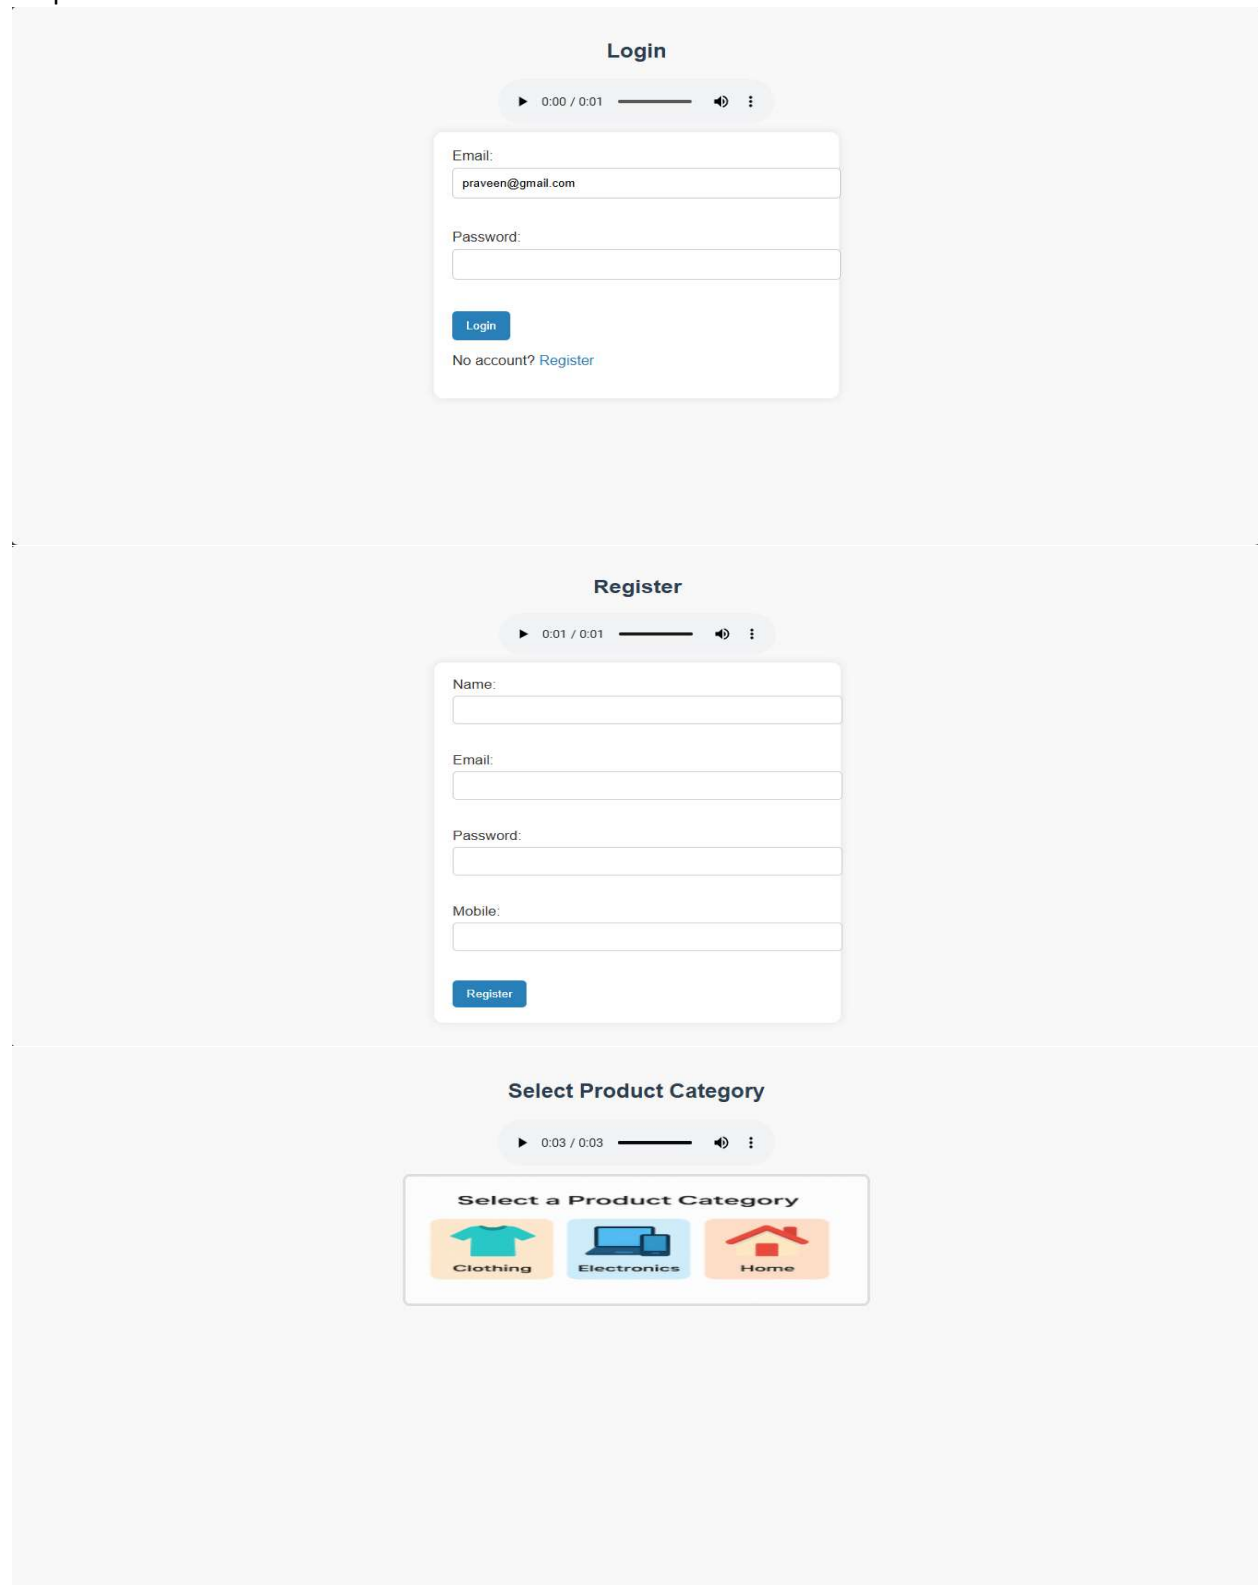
Login

0:00 / 0:01

Email:
praveen@gmail.com

Password:

Login

No account? Register

Register

0:01 / 0:01

Name:

Email:

Password:

Mobile:

Register

Select Product Category

0:03 / 0:03

Select a Product Category

Clothing

Electronics

Home